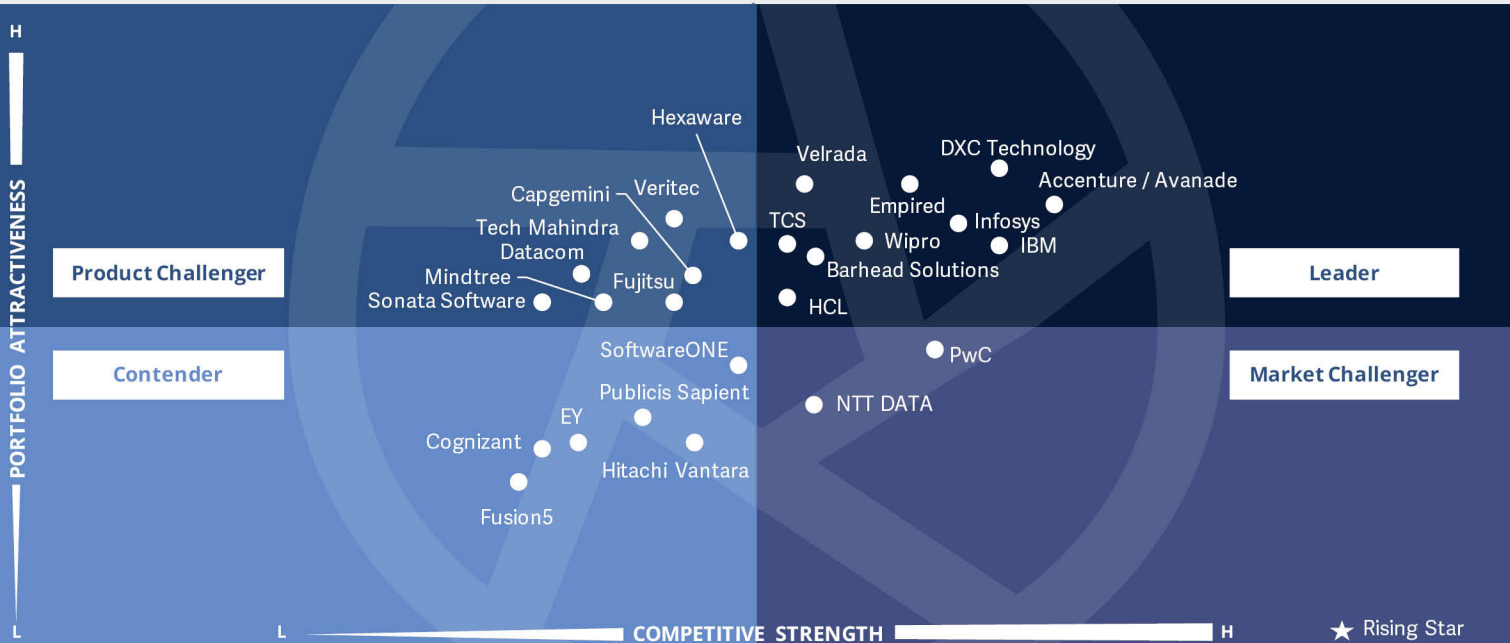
H

PORTFOLIO ATTRACTIVENESS

L

Product Challenger

Leader

Contender

Market Challenger

Hexaware

Velrada

DXC Technology

Accenture / Avanade

Empired

Infosys

IBM

Wipro

TCS

Barhead Solutions

HCL

Capgemini

Veritec

Tech Mahindra

Datacom

Mindtree

Fujitsu

Sonata Software

SoftwareONE

PwC

Publicis Sapient

NTT DATA

EY

Cognizant

Hitachi Vantara

Fusion5

L

COMPETITIVE STRENGTH

H

★ Rising Star